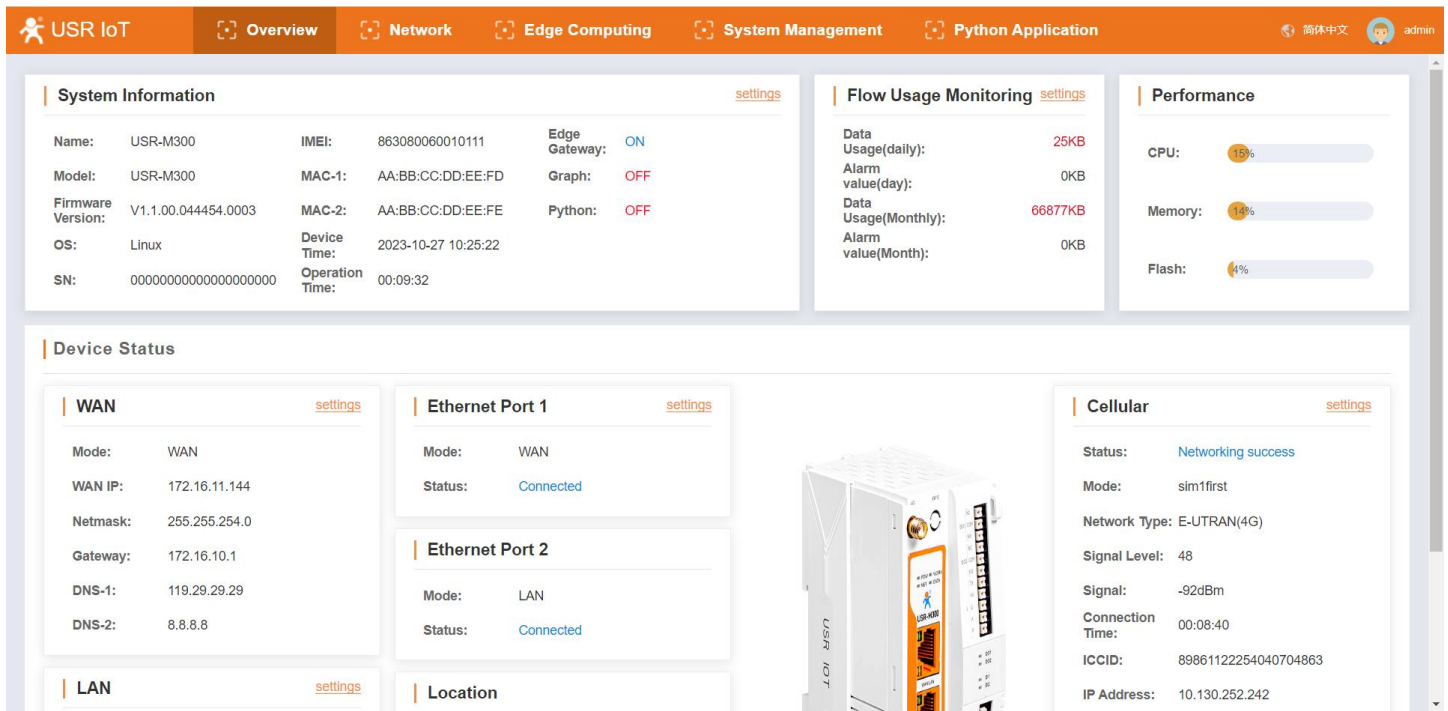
USR IoT
Overview
Network
Edge Computing
System Management
Python Application
简体中文
admin

System Information
settings

| | | | | | |
|---|---|---|---|---|---|
| Name: | USR-M300 | IMEI: | 863080060010111 | Edge Gateway: | ON |
| Model: | USR-M300 | MAC-1: | AA:BB:CC:DD:EE:FD | Graph: | OFF |
| Firmware Version: | V1.1.00.044454.0003 | MAC-2: | AA:BB:CC:DD:EE:FE | Python: | OFF |
| OS: | Linux | Device Time: | 2023-10-27 10:25:22 | | |
| SN: | 00000000000000000000 | Operation Time: | 00:09:32 | | |

Flow Usage Monitoring settings

| | |
|---|---|
| Data Usage(daily): | 25KB |
| Alarm value(day): | 0KB |
| Data Usage(Monthly): | 66877KB |
| Alarm value(Month): | 0KB |

Performance

CPU: 15%
Memory: 14%
Flash: 4%

Device Status

WAN
settings

Mode: WAN
WAN IP: 172.16.11.144
Netmask: 255.255.254.0
Gateway: 172.16.10.1
DNS-1: 119.29.29.29
DNS-2: 8.8.8.8

Ethernet Port 1
settings
Mode: WAN
Status: Connected

Ethernet Port 2
Mode: LAN
Status: Connected

USR IOT
USR-M300

Cellular
settings
Status: Networking success
Mode: sim1first
Network Type: E-UTRAN(4G)
Signal Level: 48
Signal: -92dBm
Connection Time: 00:08:40
ICCID: 89861122254040704863
IP Address: 10.130.252.242

LAN
settings

Location